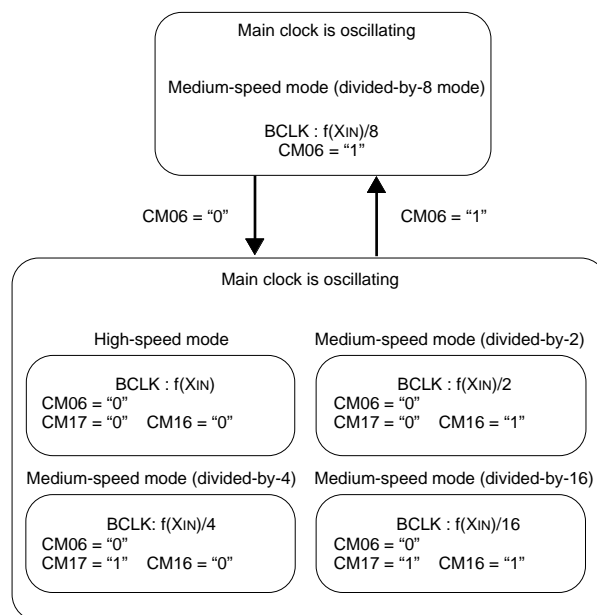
Main clock is oscillating

Medium-speed mode (divided-by-8 mode)

BCLK : f(XIN)/8
CM06 = "1"

CM06 = "0"

CM06 = "1"

Main clock is oscillating

High-speed mode

BCLK : f(XIN)
CM06 = "0"
CM17 = "0" CM16 = "0"

Medium-speed mode (divided-by-2)

BCLK : f(XIN)/2
CM06 = "0"
CM17 = "0" CM16 = "1"

Medium-speed mode (divided-by-4)

BCLK: f(XIN)/4
CM06 = "0"
CM17 = "1" CM16 = "0"

Medium-speed mode (divided-by-16)

BCLK : f(XIN)/16
CM06 = "0"
CM17 = "1" CM16 = "1"